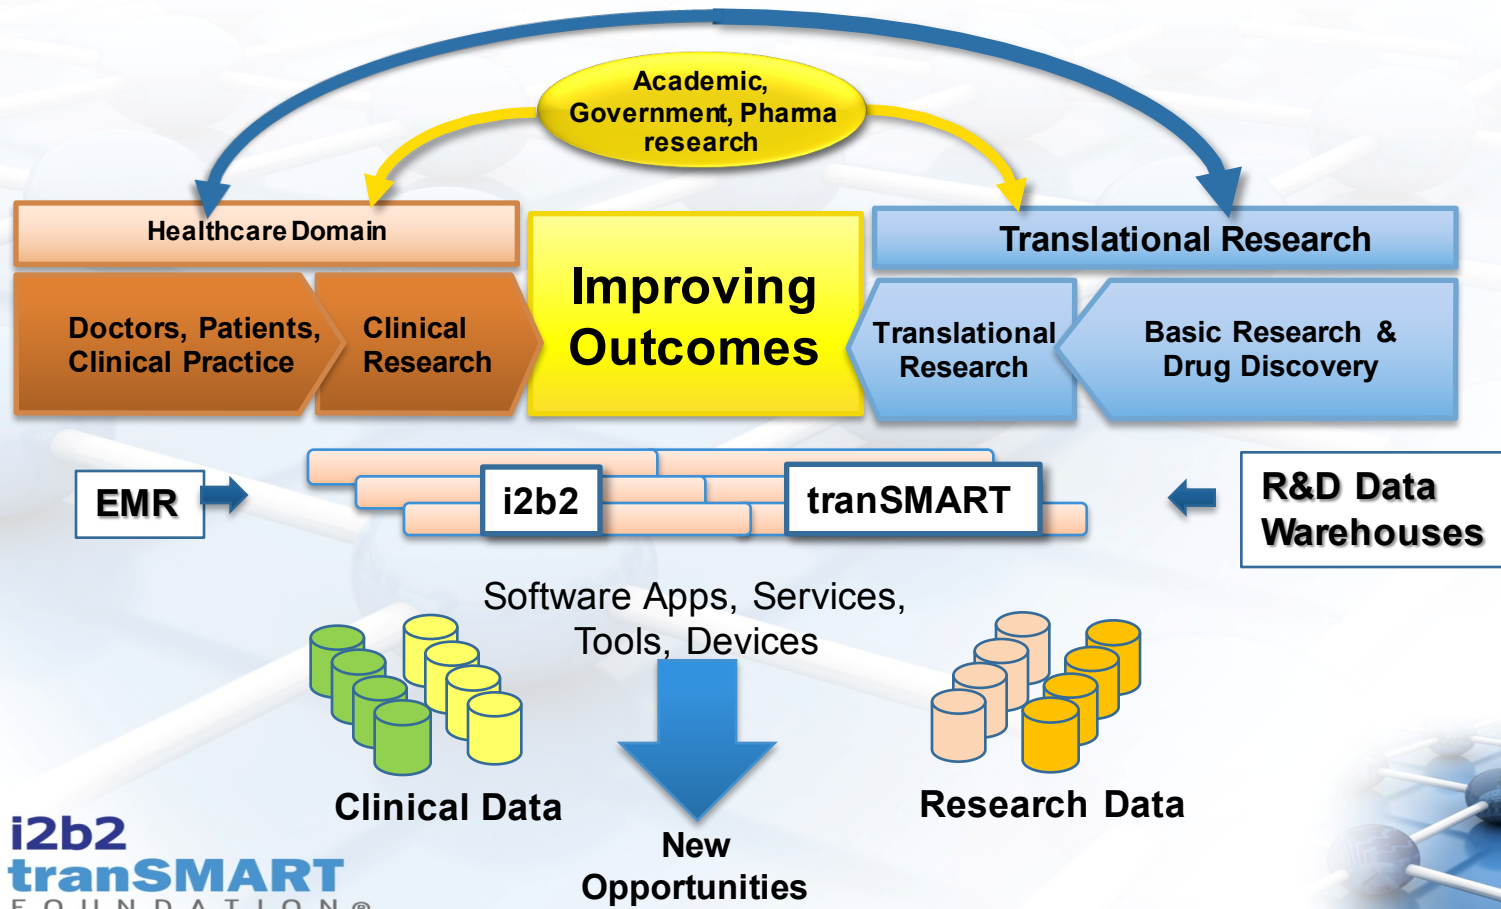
Academic, Government, Pharma research

Healthcare Domain

Doctors, Patients, Clinical Practice

Clinical Research

Improving Outcomes

Translational Research

Translational Research

Basic Research & Drug Discovery

EMR

i2b2

tranSMART

R&D Data Warehouses

Software Apps, Services, Tools, Devices

Clinical Data

Research Data

New Opportunities

i2b2 tranSMART FOUNDATION®